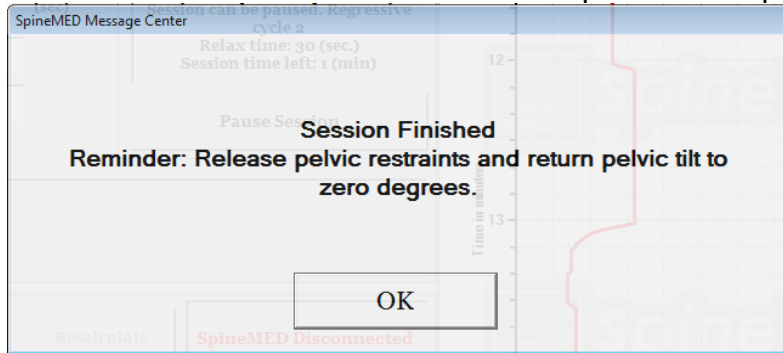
SpineMED Message Center

Session can be paused. Regressive cycle 2
Relax time: 30 (sec.)
Session time left: 1 (min)

Pause Session

12

Time in minutes

13

Session Finished
Reminder: Release pelvic restraints and return pelvic tilt to zero degrees.

OK

Recalculate

SpineMED Disconnected